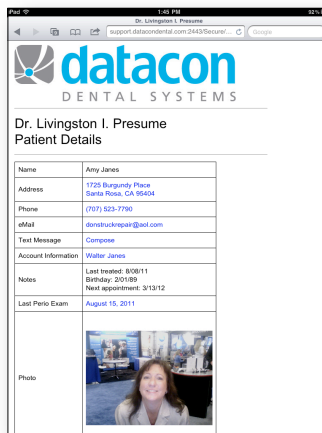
iPad
1:45 PM
92%
Dr. Livingston I. Presume
support.datacondental.com:2443/Secure/...
Google

datacon
DENTAL SYSTEMS

Dr. Livingston I. Presume
Patient Details

| Name | Amy Janes |
|---|---|
| Address | 1725 Burgundy Place<br>Santa Rosa, CA 95404 |
| Phone | (707) 523-7790 |
| eMail | donstruckrepair@aol.com |
| Text Message | Compose |
| Account Information | Walter Janes |
| Notes | Last treated: 8/08/11<br>Birthday: 2/01/89<br>Next appointment: 3/13/12 |
| Last Perio Exam | August 15, 2011 |
| Photo | |